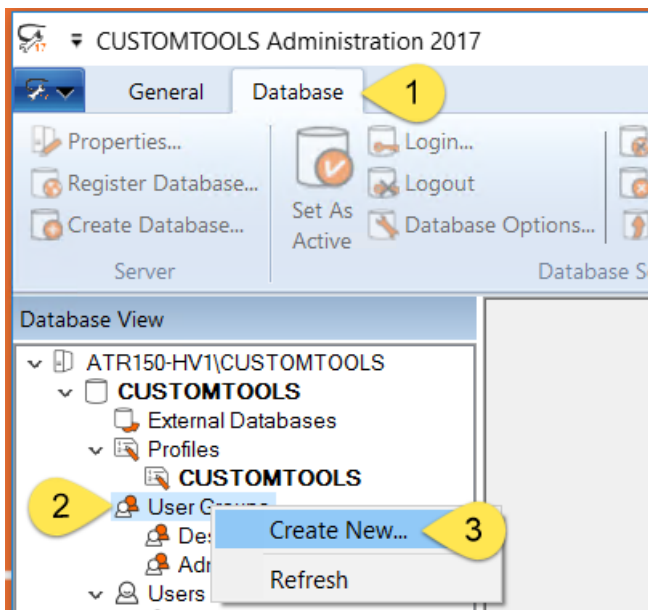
CUSTOMTOOLS Administration 2017

General
Database
1

Properties...
Register Database...
Create Database...
Server

Set As Active

Login...
Logout
Database Options...
Database S

Database View

ATR150-HV1\CUSTOMTOOLS
CUSTOMTOOLS
External Databases
Profiles
CUSTOMTOOLS
2
User Gr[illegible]
Des
Adr
Users

Create New...
3
Refresh